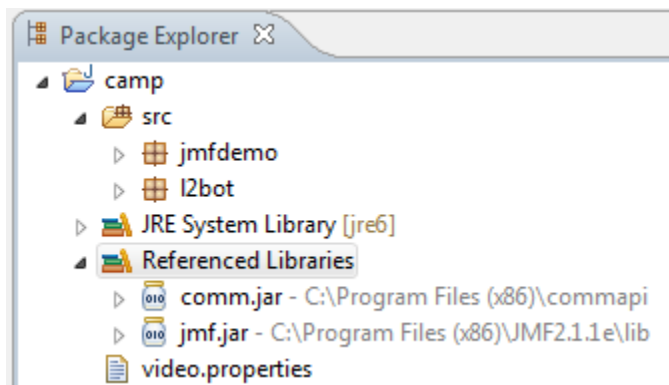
Package Explorer

camp

src

jmfdemo

l2bot

JRE System Library [jre6]

Referenced Libraries

comm.jar - C:\Program Files (x86)\commapi

jmf.jar - C:\Program Files (x86)\JMF2.1.1e\lib

video.properties